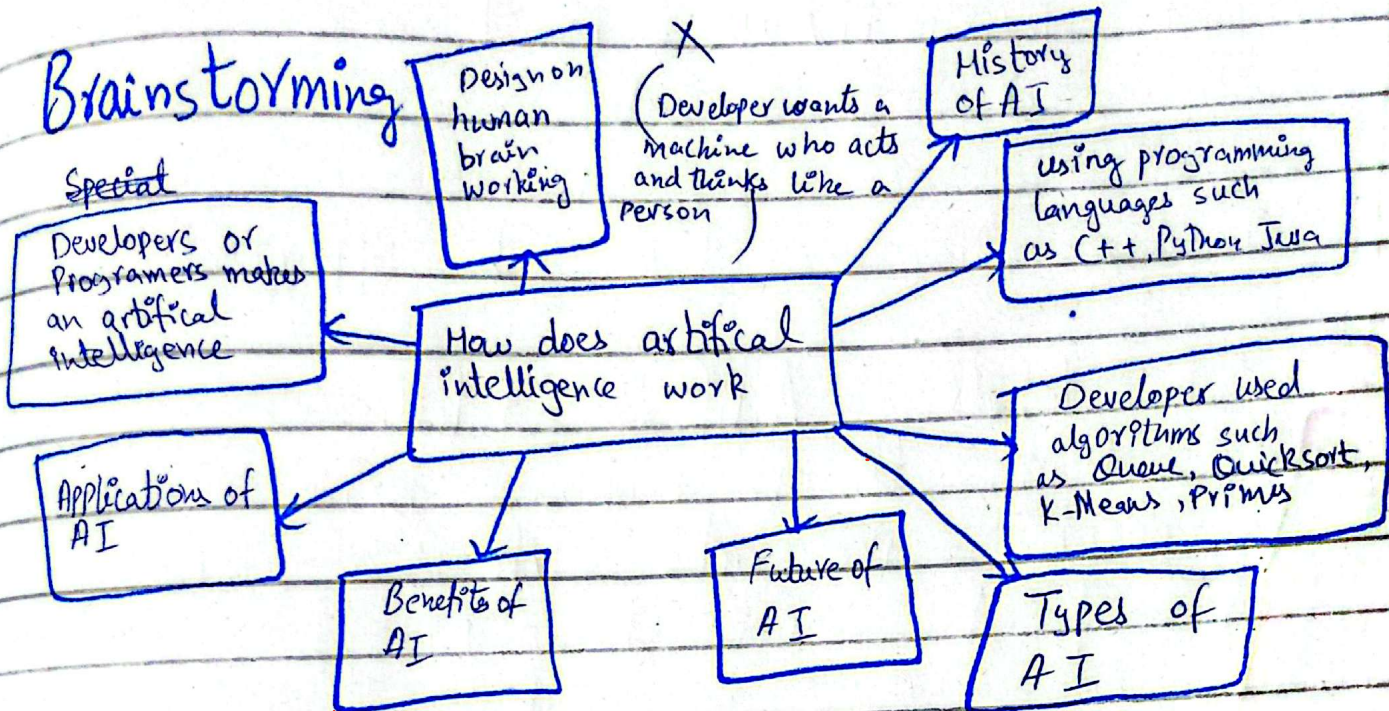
Brainstorming

Design on human brain working

X

(Developer wants a machine who acts and thinks like a person)

History of AI

Special

Developers or Programers makes an artifical intelligence

using programming languages such as C++, Python Java

How does artifical intelligence work

Developer used algorithms such as Queue, Quicksort, K-Means, Primes

Applications of AI

Benefits of AI

Future of AI

Types of AI